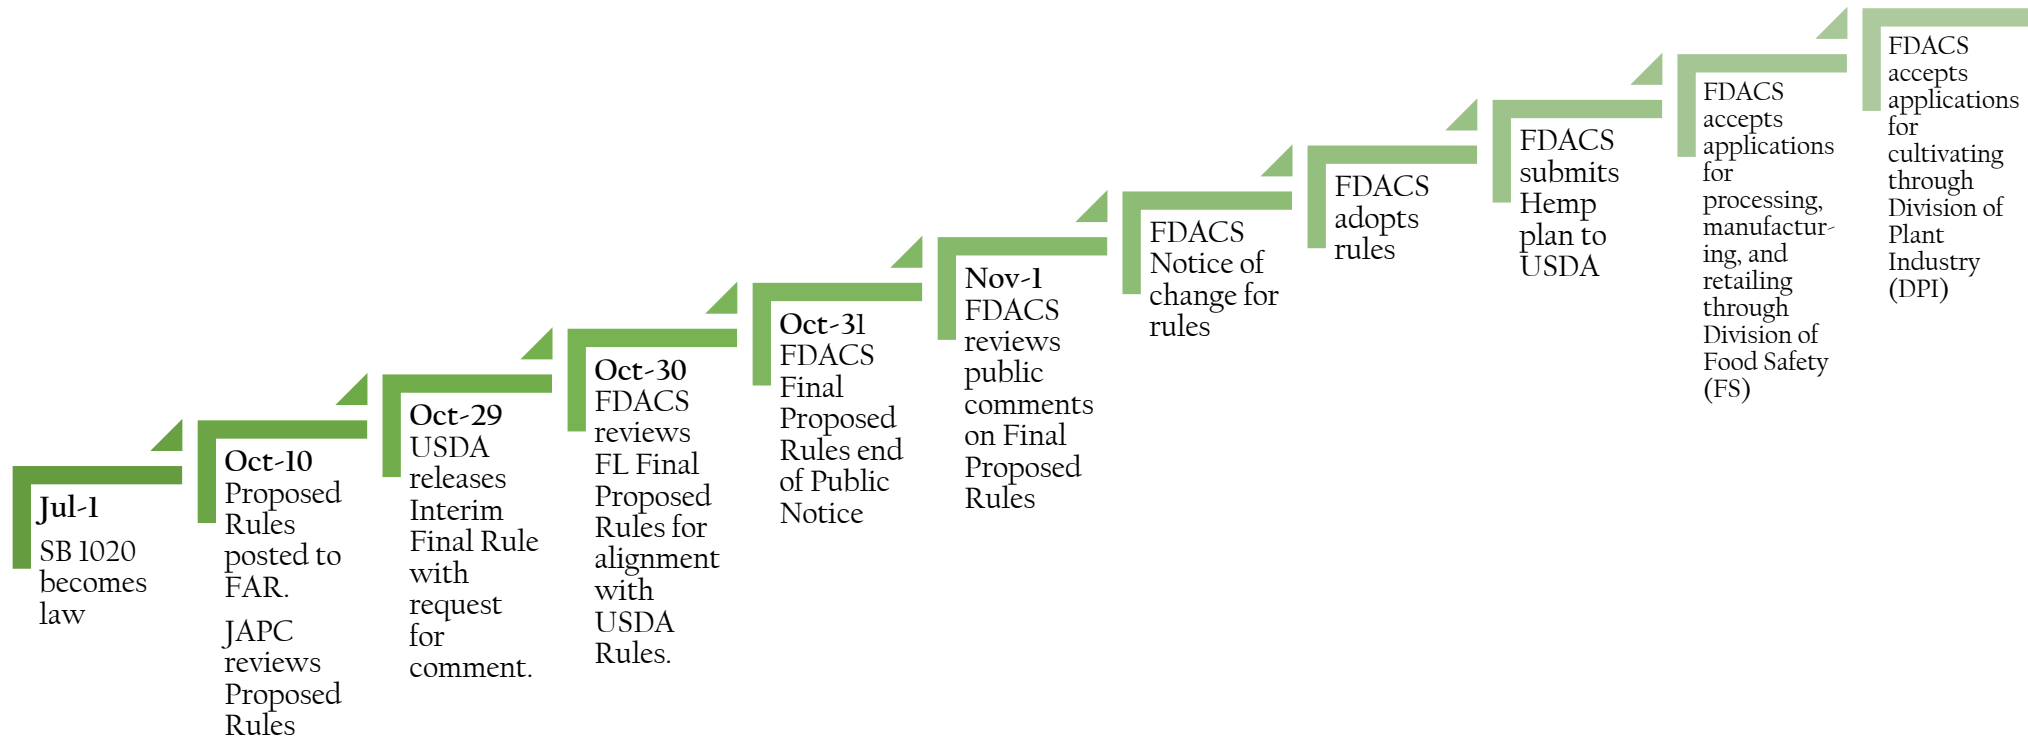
Jul-1
SB 1020 becomes law

Oct-10
Proposed Rules posted to FAR.

JAPC reviews Proposed Rules

Oct-29
USDA releases Interim Final Rule with request for comment.

Oct-30
FDACS reviews FL Final Proposed Rules for alignment with USDA Rules.

Oct-31
FDACS Final Proposed Rules end of Public Notice

Nov-1
FDACS reviews public comments on Final Proposed Rules

FDACS Notice of change for rules

FDACS adopts rules

FDACS submits Hemp plan to USDA

FDACS accepts applications for processing, manufacturing, and retailing through Division of Food Safety (FS)

FDACS accepts applications for cultivating through Division of Plant Industry (DPI)